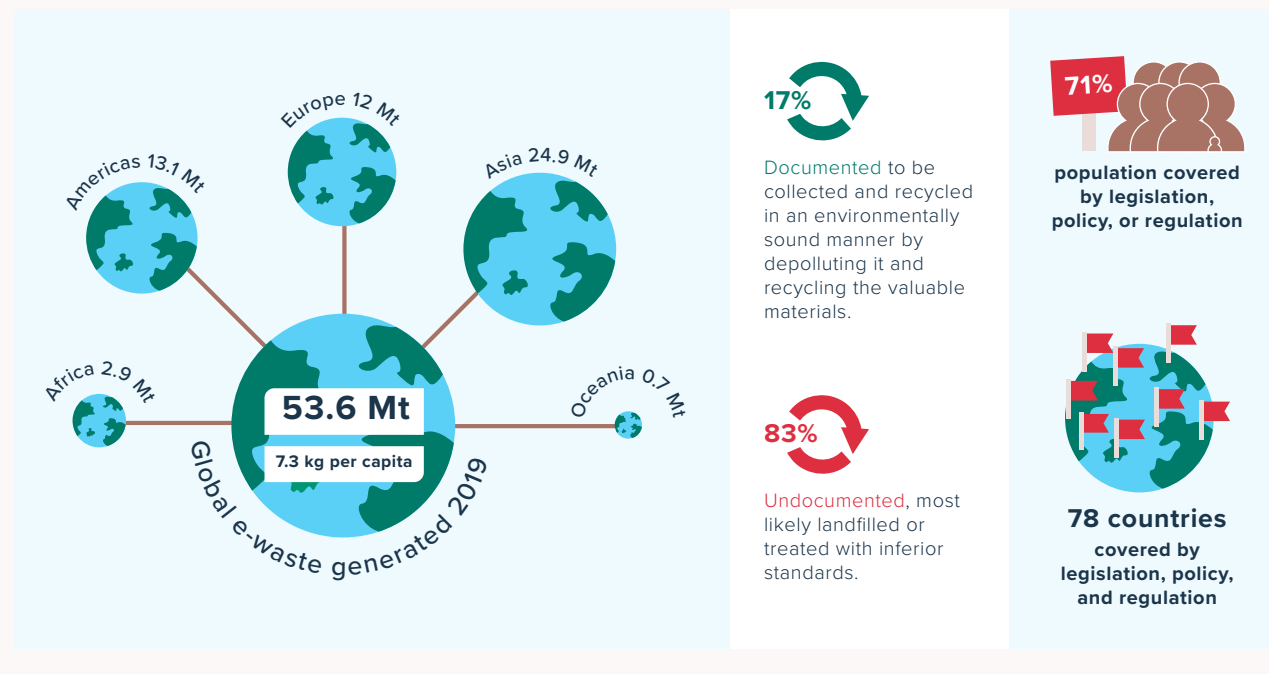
Europe 12 Mt

Americas 13.1 Mt

Asia 24.9 Mt

Africa 2.9 Mt

Oceania 0.7 Mt

53.6 Mt

7.3 kg per capita

Global e-waste generated 2019

17%

Documented to be collected and recycled in an environmentally sound manner by depolluting it and recycling the valuable materials.

83%

Undocumented, most likely landfilled or treated with inferior standards.

71%

population covered by legislation, policy, or regulation

78 countries

covered by legislation, policy, and regulation